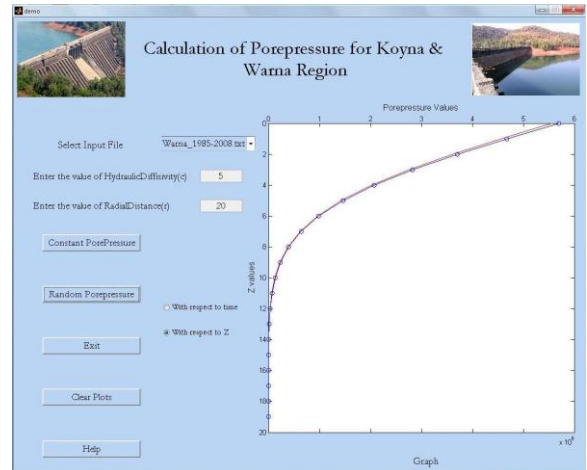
demo

Calculation of Porepressure for Koyna & Warna Region

Select Input File

Warna_1985-2008.txt

Enter the value of HydraulicDiffisivity(c)

5

Enter the value of RadialDistance(r)

20

Constant PorePressure

Random Porepressure

With respect to time

With respect to Z

Exit

Clear Plots

Help

Porepressure Values

0 1 2 3 4 5 6

0 2 4 6 8 10 12 14 16 18 20

Z values

$\times 10^{6}$

Graph